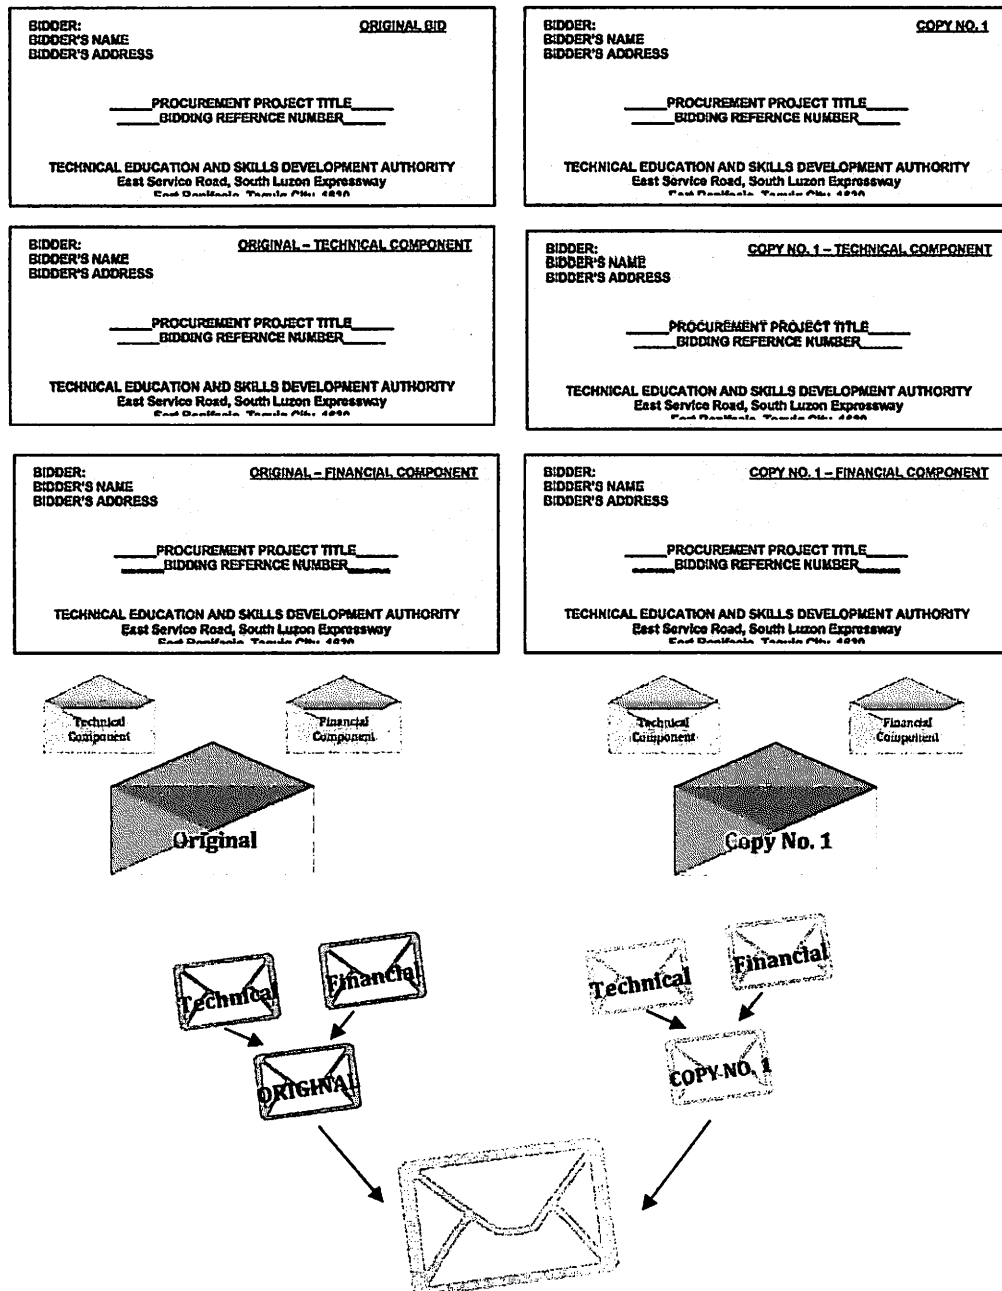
BIDDER:
BIDDER'S NAME
BIDDER'S ADDRESS

ORIGINAL BID

\_\_\_\_\_PROCUREMENT PROJECT TITLE\_\_\_\_\_
\_\_\_\_\_BIDDING REFERNCE NUMBER\_\_\_\_\_

TECHNICAL EDUCATION AND SKILLS DEVELOPMENT AUTHORITY
East Service Road, South Luzon Expressway
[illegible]

BIDDER:
BIDDER'S NAME
BIDDER'S ADDRESS

COPY NO. 1

\_\_\_\_\_PROCUREMENT PROJECT TITLE\_\_\_\_\_
\_\_\_\_\_BIDDING REFERNCE NUMBER\_\_\_\_\_

TECHNICAL EDUCATION AND SKILLS DEVELOPMENT AUTHORITY
East Service Road, South Luzon Expressway
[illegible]

BIDDER:
BIDDER'S NAME
BIDDER'S ADDRESS

ORIGINAL – TECHNICAL COMPONENT

\_\_\_\_\_PROCUREMENT PROJECT TITLE\_\_\_\_\_
\_\_\_\_\_BIDDING REFERNCE NUMBER\_\_\_\_\_

TECHNICAL EDUCATION AND SKILLS DEVELOPMENT AUTHORITY
East Service Road, South Luzon Expressway
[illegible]

BIDDER:
BIDDER'S NAME
BIDDER'S ADDRESS

COPY NO. 1 – TECHNICAL COMPONENT

\_\_\_\_\_PROCUREMENT PROJECT TITLE\_\_\_\_\_
\_\_\_\_\_BIDDING REFERNCE NUMBER\_\_\_\_\_

TECHNICAL EDUCATION AND SKILLS DEVELOPMENT AUTHORITY
East Service Road, South Luzon Expressway
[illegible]

BIDDER:
BIDDER'S NAME
BIDDER'S ADDRESS

ORIGINAL – FINANCIAL COMPONENT

\_\_\_\_\_PROCUREMENT PROJECT TITLE\_\_\_\_\_
\_\_\_\_\_BIDDING REFERNCE NUMBER\_\_\_\_\_

TECHNICAL EDUCATION AND SKILLS DEVELOPMENT AUTHORITY
East Service Road, South Luzon Expressway
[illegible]

BIDDER:
BIDDER'S NAME
BIDDER'S ADDRESS

COPY NO. 1 – FINANCIAL COMPONENT

\_\_\_\_\_PROCUREMENT PROJECT TITLE\_\_\_\_\_
\_\_\_\_\_BIDDING REFERNCE NUMBER\_\_\_\_\_

TECHNICAL EDUCATION AND SKILLS DEVELOPMENT AUTHORITY
East Service Road, South Luzon Expressway
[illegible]

Technical Component
Financial Component
Original

Technical Component
Financial Component
Copy No. 1

Technical
Financial
ORIGINAL

Technical
Financial
COPY NO. 1